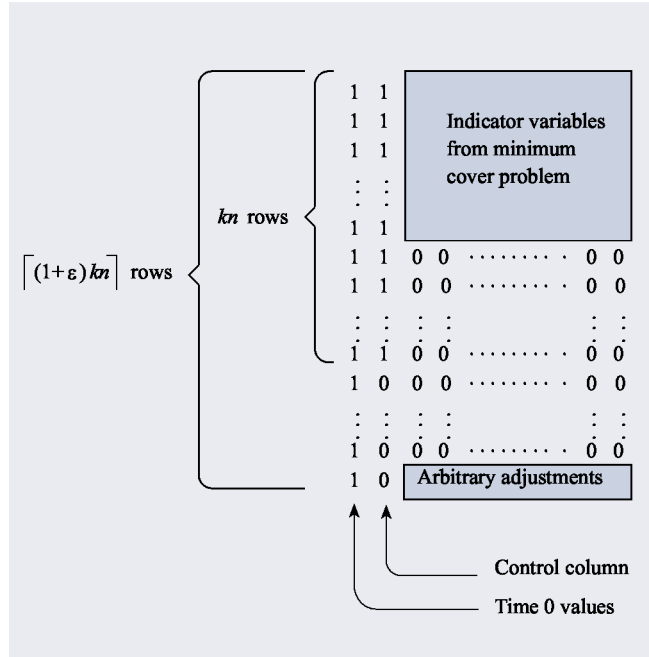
$\lceil (1+\varepsilon)kn \rceil$ rows

$kn$ rows

1 1
1 1
1 1
⋮ ⋮
1 1
1 1 0 0 ·········· 0 0
1 1 0 0 ·········· 0 0
⋮ ⋮ ⋮ ⋮ ⋮ ⋮
1 1 0 0 ·········· 0 0
1 0 0 0 ·········· 0 0
⋮ ⋮ ⋮ ⋮ ⋮ ⋮
1 0 0 0 ·········· 0 0
1 0

Indicator variables from minimum cover problem

Arbitrary adjustments

Control column

Time 0 values